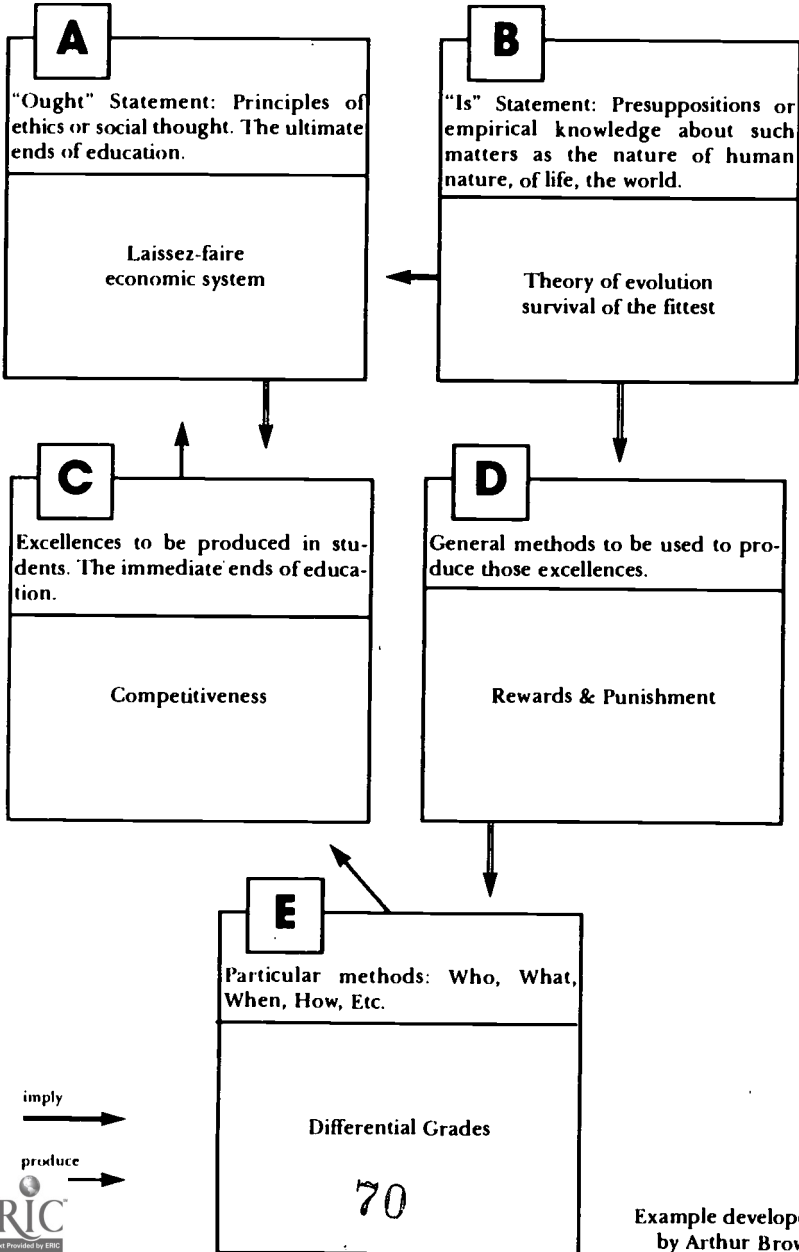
A

"Ought" Statement: Principles of ethics or social thought. The ultimate ends of education.

Laissez-faire economic system

B

"Is" Statement: Presuppositions or empirical knowledge about such matters as the nature of human nature, of life, the world.

Theory of evolution survival of the fittest

C

Excellences to be produced in students. The immediate ends of education.

Competitiveness

D

General methods to be used to produce those excellences.

Rewards & Punishment

E

Particular methods: Who, What, When, How, Etc.

Differential Grades

70

imply

produce

ERIC

Example develop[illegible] by Arthur Brow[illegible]